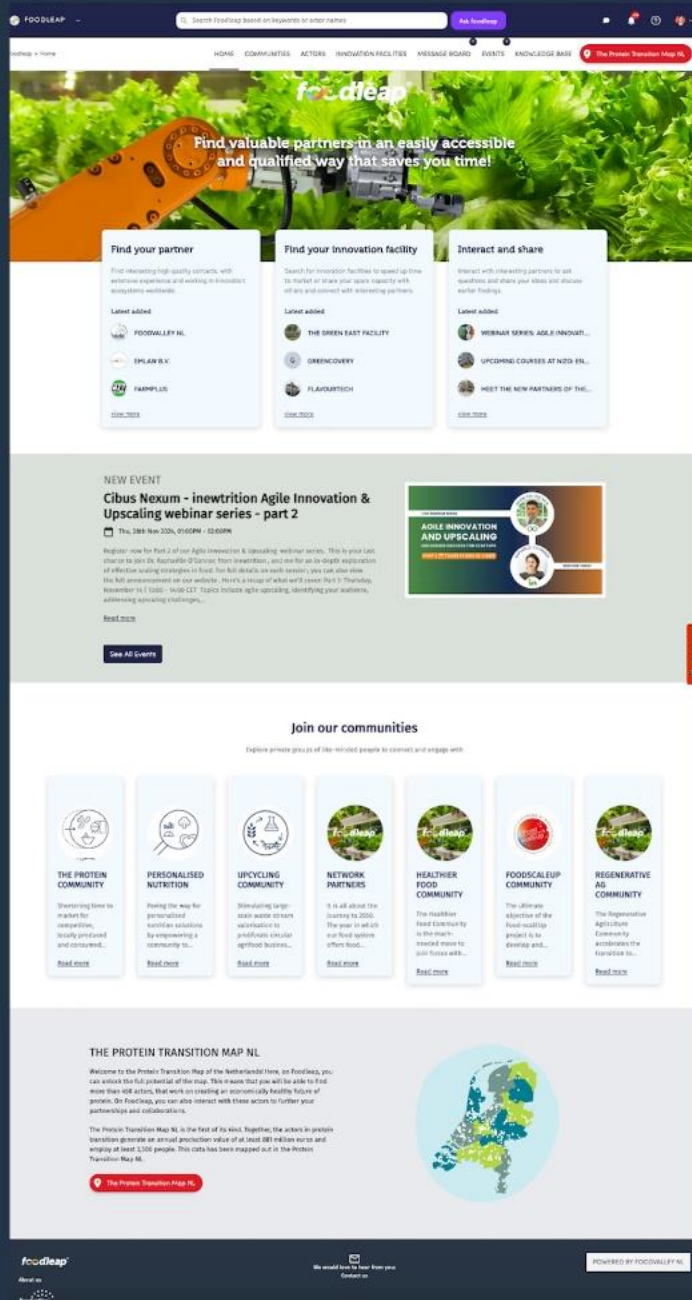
FOODLEAP

Search Foodleap based on keywords or other names

Ask Foodleap

Foodleap > Home

HOME COMMUNITIES ACTORS INNOVATION FACILITIES MESSAGE BOARD EVENTS KNOWLEDGE BASE

The Protein Transition Map NL

foodleap

Find valuable partners in an easily accessible and qualified way that saves you time!

Find your partner

Find interesting high quality contacts, with extensive experience and working in innovation ecosystems worldwide.

Latest added

FOODVALLEY NL

EMLAN B.V.

FARMPLUS

View more

Find your innovation facility

Search for innovation facilities to speed up time to market or share your space capacity with others and connect with interesting partners.

Latest added

THE GREEN EAST FACILITY

GREENCOVERY

FLAVOURTECH

View more

Interact and share

Interact with interesting partners to ask questions and share your ideas and discuss earlier findings.

Latest added

WEBINAR SERIES: AGILE INNOVATI...

UPCOMING COURSES AT NIZO: EN...

MEET THE NEW PARTNERS OF THE...

View more

NEW EVENT

Cibus Nexum - inewtrition Agile Innovation & Upscaling webinar series - part 2

Thu, 28th Nov 2024, 01:00PM - 02:00PM

Register now for Part 2 of our Agile Innovation & Upscaling webinar series. This is your last chance to join Dr. Raphaëlle O'Connor, from inewtrition, and me for an in-depth exploration of effective scaling strategies in food. For full details on each session, you can also view the full announcement on our website. Here's a recap of what we'll cover: Part 1: Thursday, November 14 | 13:00 - 14:00 CET Topics include agile upscaling, identifying your audience, addressing upscaling challenges,...

Read more

See All Events

AGILE INNOVATION AND UPSCALING

Join our communities

Explore private groups of like-minded people to connect and engage with

THE PROTEIN COMMUNITY
Shortening time to market for competitive, locally produced and consumed...
Read more

PERSONALISED NUTRITION
Paving the way for personalised nutrition solutions by empowering a community to...
Read more

UPCYCLING COMMUNITY
Stimulating large-scale waste stream valorisation to proliferate circular agrifood business...
Read more

NETWORK PARTNERS
It is all about the journey to 2050. The year in which our food system offers food...
Read more

HEALTHIER FOOD COMMUNITY
The Healthier Food Community is the much-needed move to join forces with...
Read more

FOODSCALEUP COMMUNITY
The ultimate objective of the Food-scaleUp project is to develop and...
Read more

REGENERATIVE AG COMMUNITY
The Regenerative Agriculture Community accelerates the transition to...
Read more

THE PROTEIN TRANSITION MAP NL

Welcome to the Protein Transition Map of the Netherlands! Here, on Foodleap, you can unlock the full potential of the map. This means that you will be able to find more than 400 actors, that work on creating an economically healthy future of protein. On Foodleap, you can also interact with these actors to further your partnerships and collaborations.

The Protein Transition Map NL is the first of its kind. Together, the actors in protein transition generate an annual production value of at least 881 million euros and employ at least 1,500 people. This data has been mapped out in the Protein Transition Map NL.

The Protein Transition Map NL

foodleap

About us

We would love to hear from you
Contact us

POWERED BY FOODVALLEY NL